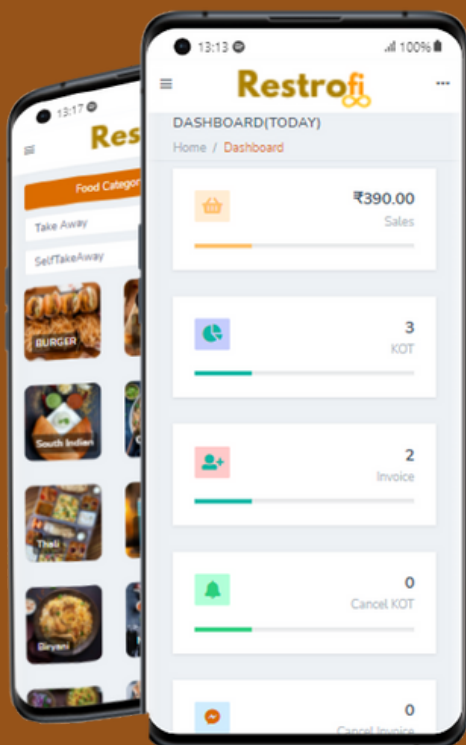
13:17

Res

Food Categor

Take Away

SelfTakeAway

BURGER

South Indian

Thali

Biryani

13:13

100%

Restrofi

DASHBOARD(TODAY)

Home / Dashboard

₹390.00
Sales

3
KOT

2
Invoice

0
Cancel KOT

0
Cancel Invoice